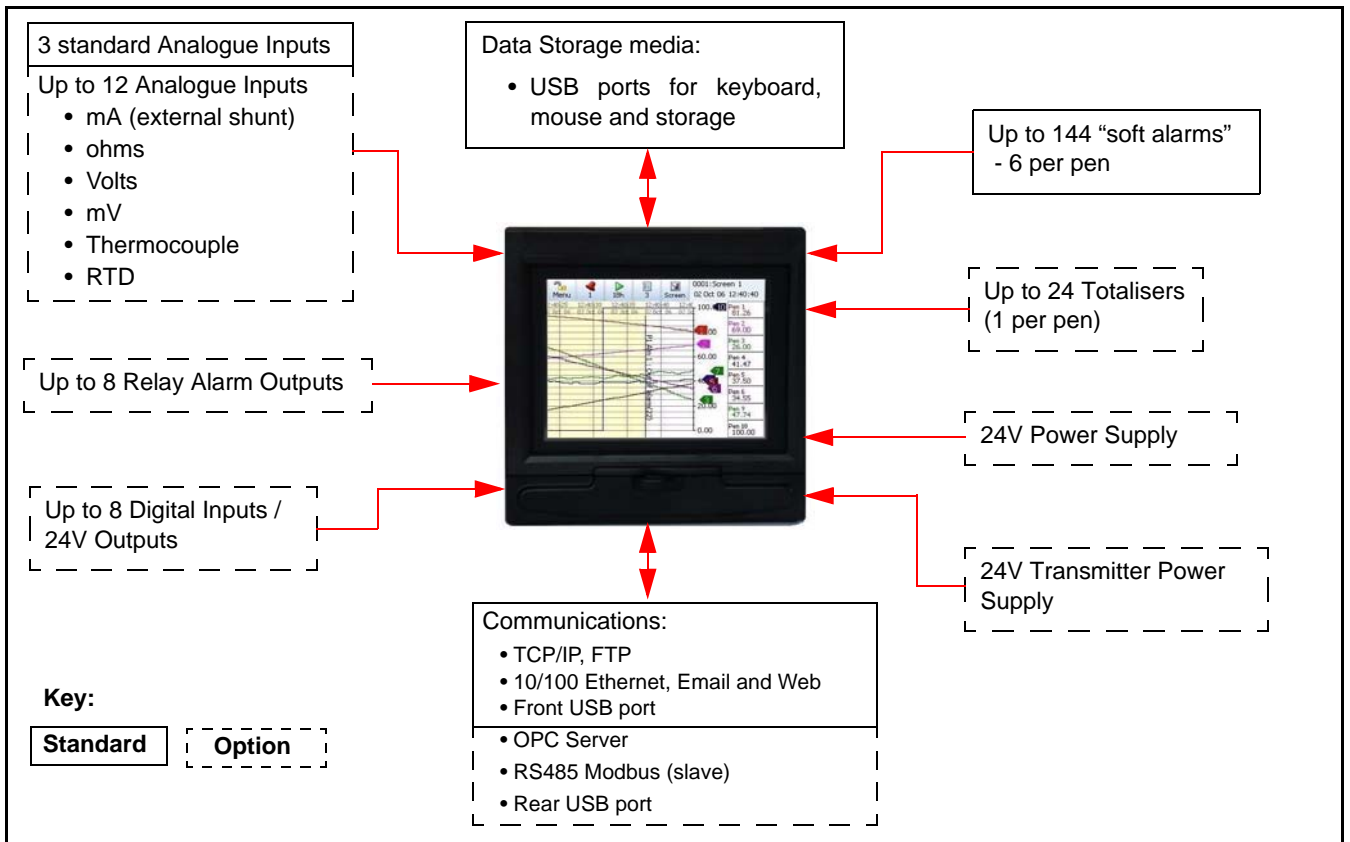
3 standard Analogue Inputs

Up to 12 Analogue Inputs
• mA (external shunt)
• ohms
• Volts
• mV
• Thermocouple
• RTD

Data Storage media:
• USB ports for keyboard, mouse and storage

Up to 144 “soft alarms” - 6 per pen

Up to 24 Totalisers (1 per pen)

Up to 8 Relay Alarm Outputs

24V Power Supply

Up to 8 Digital Inputs / 24V Outputs

24V Transmitter Power Supply

Communications:
• TCP/IP, FTP
• 10/100 Ethernet, Email and Web
• Front USB port
• OPC Server
• RS485 Modbus (slave)
• Rear USB port

Key:
Standard
Option

Menu 1 10h 3 Screen 0001:Screen 1 02 Oct 06 12:40:40
100.00 Pen 1 81.26 Pen 2 69.00 Pen 3 26.00 60.00 Pen 4 41.47 Pen 5 37.50 Pen 6 34.55 20.00 Pen 9 47.74 0.00 Pen 10 100.00